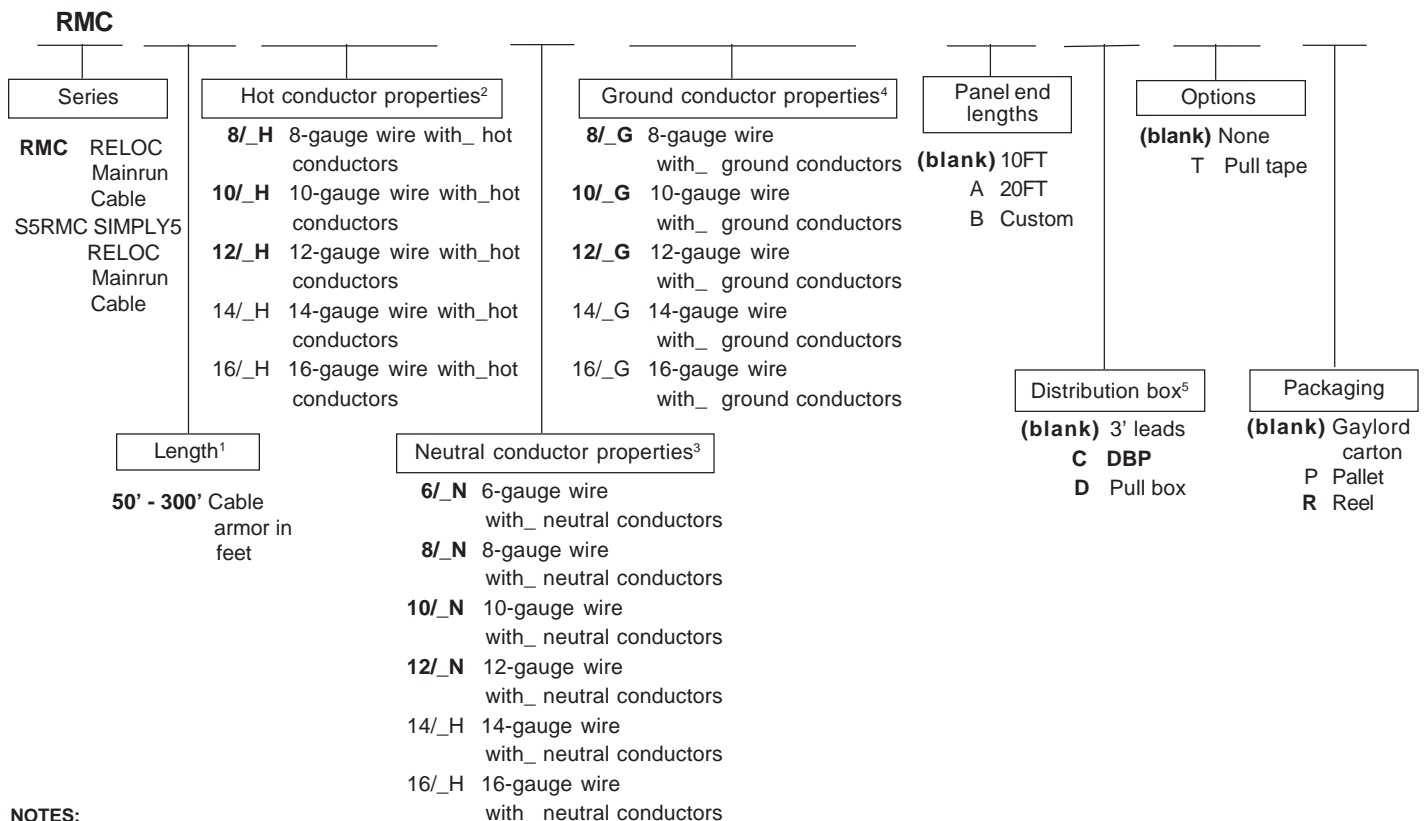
RMC

Series

RMC RELOC Mainrun Cable
S5RMC SIMPLY5 RELOC Mainrun Cable

Length$^1$

50' - 300' Cable armor in feet

Hot conductor properties$^2$

8/_H 8-gauge wire with_ hot conductors
10/_H 10-gauge wire with_hot conductors
12/_H 12-gauge wire with_hot conductors
14/_H 14-gauge wire with_hot conductors
16/_H 16-gauge wire with_hot conductors

Neutral conductor properties$^3$

6/_N 6-gauge wire with_ neutral conductors
8/_N 8-gauge wire with_ neutral conductors
10/_N 10-gauge wire with_ neutral conductors
12/_N 12-gauge wire with_ neutral conductors
14/_H 14-gauge wire with_ neutral conductors
16/_H 16-gauge wire with_ neutral conductors

Ground conductor properties$^4$

8/_G 8-gauge wire with_ ground conductors
10/_G 10-gauge wire with_ ground conductors
12/_G 12-gauge wire with_ ground conductors
14/_G 14-gauge wire with_ ground conductors
16/_G 16-gauge wire with_ ground conductors

Panel end lengths

(blank) 10FT
A 20FT
B Custom

Distribution box$^5$

(blank) 3' leads
C DBP
D Pull box

Options

(blank) None
T Pull tape

Packaging

(blank) Gaylord carton
P Pallet
R Reel

NOTES: